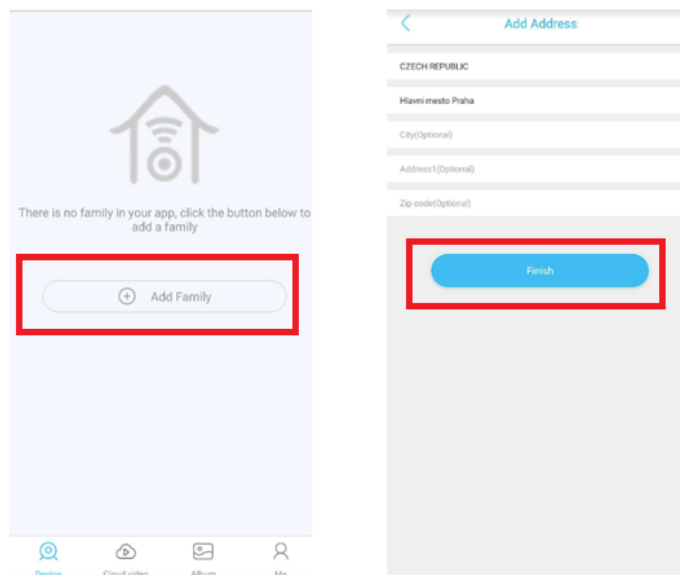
There is no family in your app, click the button below to add a family

Add Family

Device Cloud video Album Me

Add Address

CZECH REPUBLIC

Hlavni mesto Praha

City(Optional)

Address1(Optional)

Zip code(Optional)

Finish